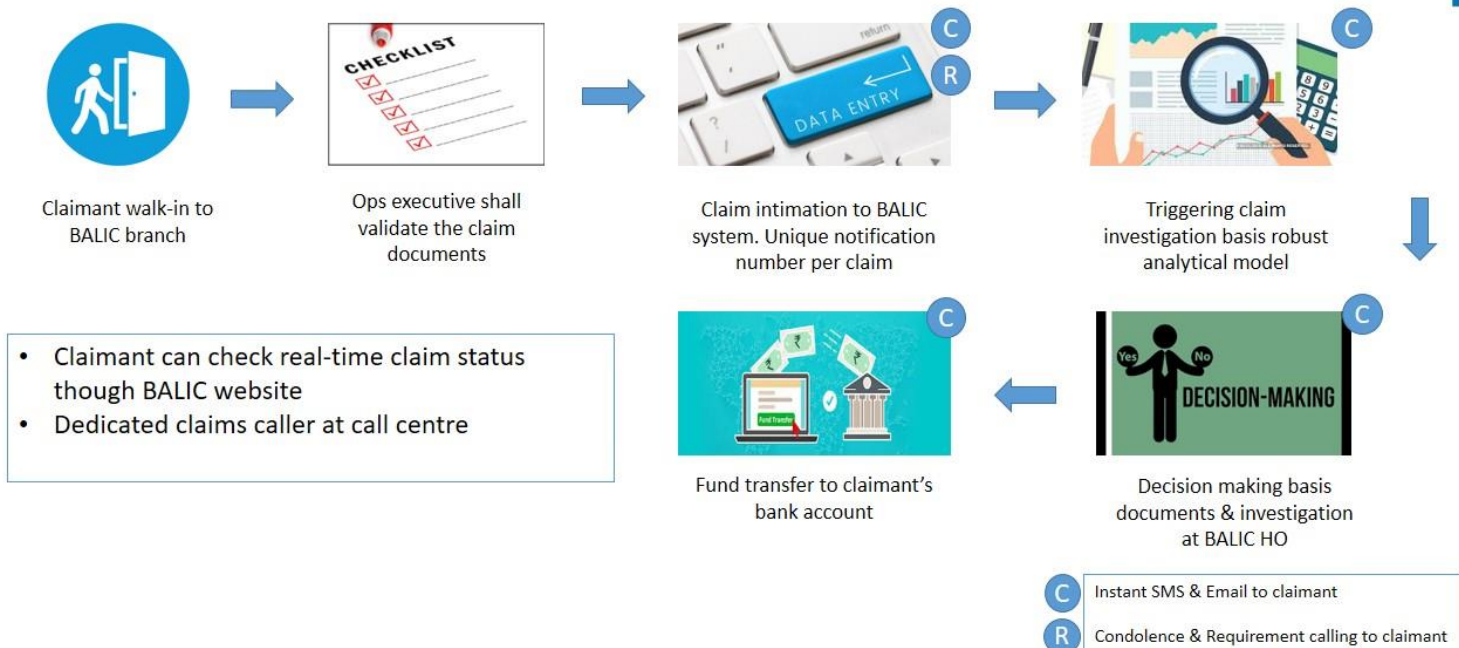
CHECKLIST

Claimant walk-in to BALIC branch

Ops executive shall validate the claim documents

return

DATA ENTRY

C

R

Claim intimation to BALIC system. Unique notification number per claim

C

Triggering claim investigation basis robust analytical model

- Claimant can check real-time claim status though BALIC website
- Dedicated claims caller at call centre

C

Fund Transfer

Fund transfer to claimant's bank account

C

Yes No

DECISION-MAKING

Decision making basis documents & investigation at BALIC HO

C Instant SMS & Email to claimant

R Condolence & Requirement calling to claimant